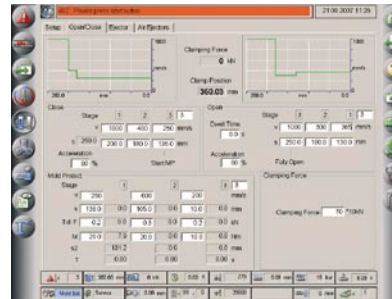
21.06.2007 11:26

Setup | Open/Close | Ejector | Air Ejectors

Clamping Force

0 kN

Clamp Position

360.03 mm

Close

Stage 1 2 3 3

v 1000 400 250 mm/s

s 250.0 200.0 180.0 135.0 mm

Acceleration

00 %

Start MP

Open

Dwell Time

0.0 s

Acceleration

00 %

Stage 3 2 1 3

v 1000 500 300 mm/s

s 250.0 100.0 130.0 mm

Fully Open

Mold Protect

Stage 1 2 3

v 250 400 200 mm/s

s 130.0 0.0 105.0 0.0 10.0 0.0 mm

Clamping Force

Clamping Force 70 %kN